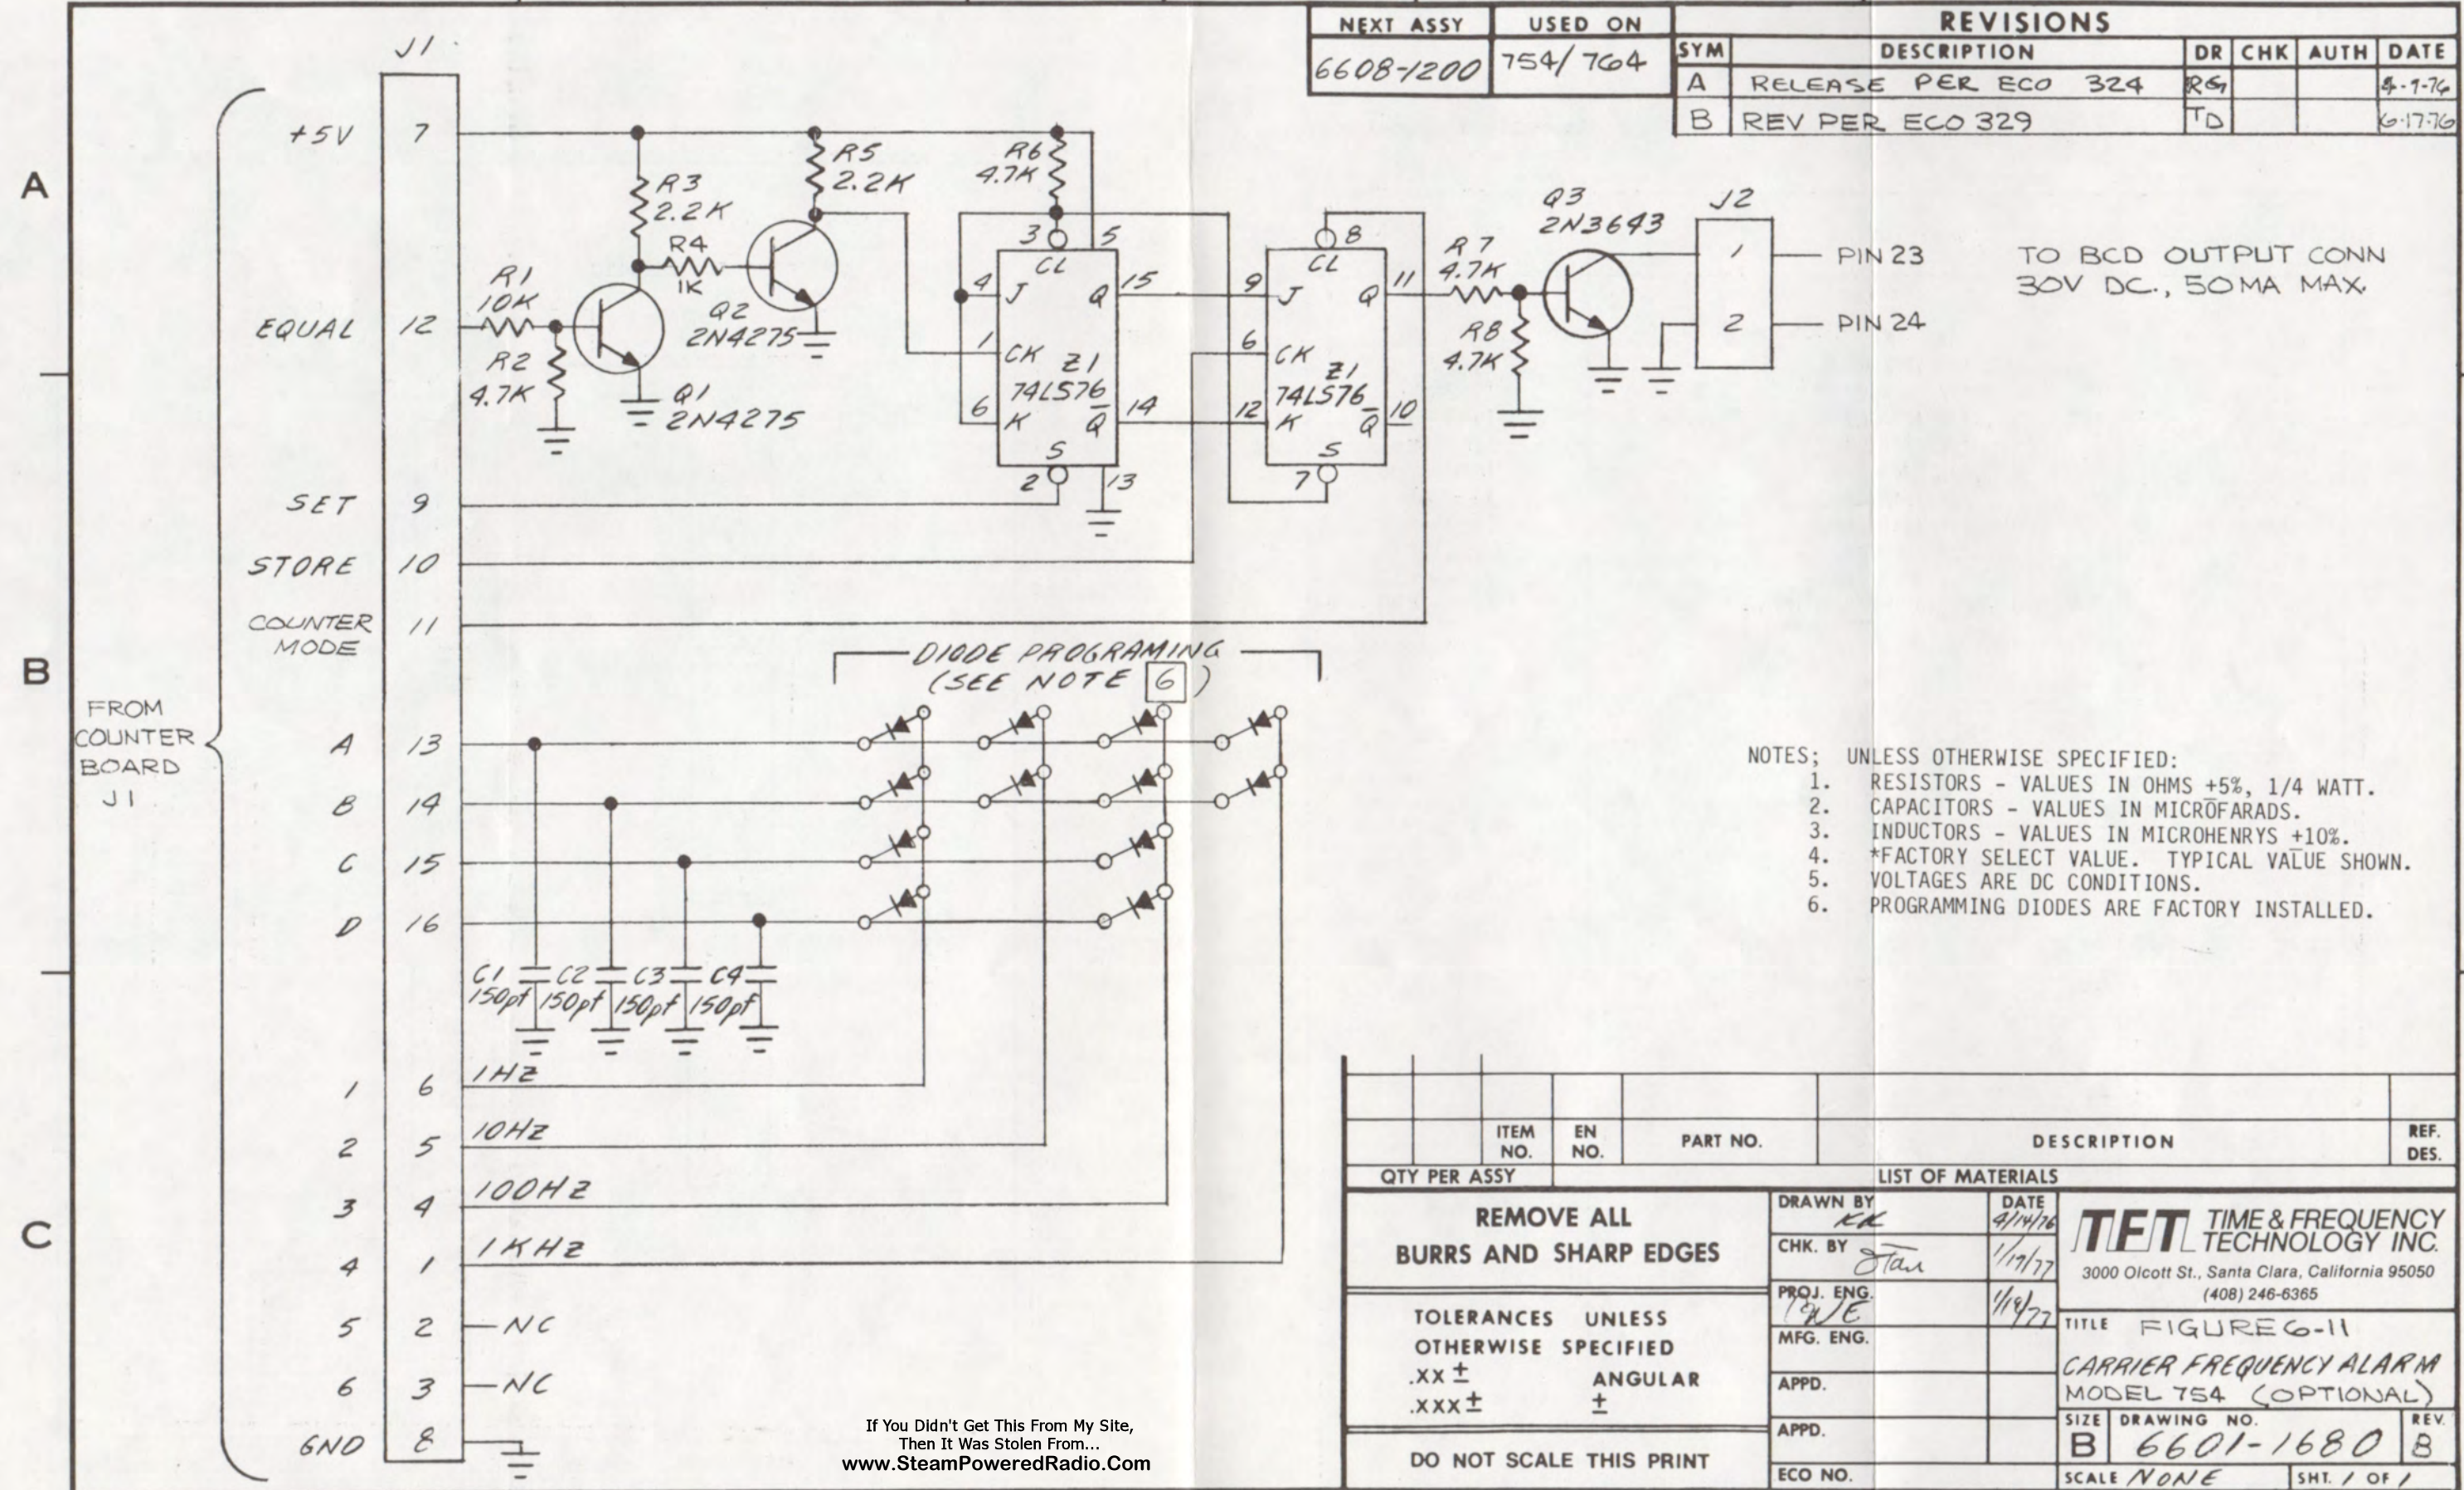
| NEXT ASSY | USED ON |
|---|---|
| 6608-1200 | 754/764 |

REVISIONS

| SYM | DESCRIPTION | DR | CHK | AUTH | DATE |
|---|---|---|---|---|---|
| A | RELEASE PER ECO 324 | RG | | | 4-1-76 |
| B | REV PER ECO 329 | TD | | | 6-17-76 |

J1

+5V 7
EQUAL 12
SET 9
STORE 10
COUNTER MODE 11
A 13
B 14
C 15
D 16
1 6 1HZ
2 5 10HZ
3 4 100HZ
4 1 1KHZ
5 2 NC
6 3 NC
GND 8

FROM COUNTER BOARD J1

A
B
C

R1 10K
R2 4.7K
Q1 2N4275
R3 2.2K
R4 1K
Q2 2N4275
R5 2.2K
R6 4.7K
3 5 CL
4 J Q 15
1 CK Z1 74LS76
6 K Q 14
S 2 13
8 CL
9 J Q 11
6 CK Z1 74LS76
12 K Q 10
S 7
R7 4.7K
R8 4.7K
Q3 2N3643
J2
1 PIN 23
2 PIN 24
TO BCD OUTPUT CONN 30V DC., 50MA MAX.

DIODE PROGRAMING (SEE NOTE 6)

C1 150pf C2 150pf C3 150pf C4 150pf

NOTES; UNLESS OTHERWISE SPECIFIED:
1. RESISTORS - VALUES IN OHMS +5%, 1/4 WATT.
2. CAPACITORS - VALUES IN MICROFARADS.
3. INDUCTORS - VALUES IN MICROHENRYS +10%.
4. *FACTORY SELECT VALUE. TYPICAL VALUE SHOWN.
5. VOLTAGES ARE DC CONDITIONS.
6. PROGRAMMING DIODES ARE FACTORY INSTALLED.

| QTY PER ASSY | | ITEM NO. | EN NO. | PART NO. | DESCRIPTION | REF. DES. |
|---|---|---|---|---|---|---|

LIST OF MATERIALS

REMOVE ALL BURRS AND SHARP EDGES

TOLERANCES UNLESS OTHERWISE SPECIFIED
.XX ±
.XXX ±
ANGULAR ±

DO NOT SCALE THIS PRINT

DRAWN BY KK DATE 4/14/76
CHK. BY Stan 1/19/77
PROJ. ENG. WE 1/18/77
MFG. ENG.
APPD.
APPD.
ECO NO.

TFT TIME & FREQUENCY TECHNOLOGY INC.
3000 Olcott St., Santa Clara, California 95050
(408) 246-6365

TITLE FIGURE 6-11
CARRIER FREQUENCY ALARM
MODEL 754 (OPTIONAL)
SIZE B DRAWING NO. 6601-1680 REV. B
SCALE NONE SHT. 1 OF 1

If You Didn't Get This From My Site,
Then It Was Stolen From...
www.SteamPoweredRadio.Com